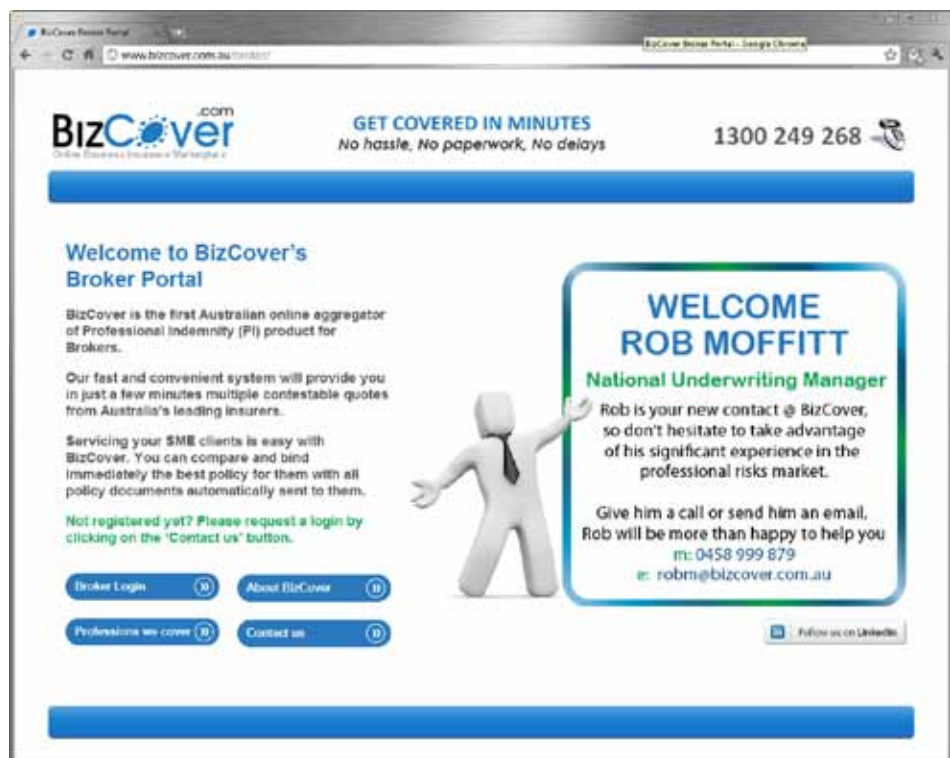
BizCover Broker Portal

www.bizcover.com.au/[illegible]

BizCover Broker Portal - Google Chrome

BizCover.com
Online Business Insurance Marketplace

GET COVERED IN MINUTES
No hassle, No paperwork, No delays

1300 249 268

Welcome to BizCover's Broker Portal

BizCover is the first Australian online aggregator of Professional Indemnity (PI) product for Brokers.

Our fast and convenient system will provide you in just a few minutes multiple contestable quotes from Australia's leading insurers.

Servicing your SME clients is easy with BizCover. You can compare and bind immediately the best policy for them with all policy documents automatically sent to them.

Not registered yet? Please request a login by clicking on the "Contact us" button.

Broker Login

About BizCover

Professions we cover

Contact us

WELCOME
ROB MOFFITT

National Underwriting Manager

Rob is your new contact @ BizCover, so don't hesitate to take advantage of his significant experience in the professional risks market.

Give him a call or send him an email, Rob will be more than happy to help you
m: 0458 999 879
e: robm@bizcover.com.au

Follow us on LinkedIn